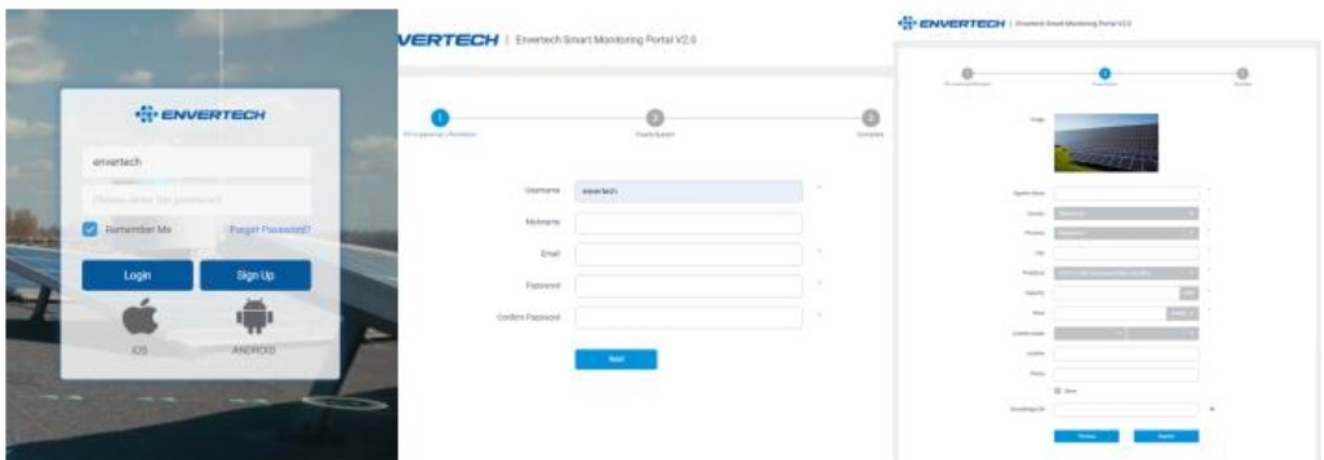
ENVERTECH

envertech

Please enter the password

Remember Me

Forget Password?

Login

Sign Up

IOS

ANDROID

VERTECH | Envertech Smart Monitoring Portal V2.0

1 Fill in personal information

2 Create System

3 Complete

Username envertech

Nickname

Email

Password

Confirm Password

Next

ENVERTECH | Envertech Smart Monitoring Portal V2.0

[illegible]

Image

System Name

Country

Province

City

Timezone

Capacity

Price

Create Date

Longitude

Phone

Demo

Envertech SN

Previous

Submit